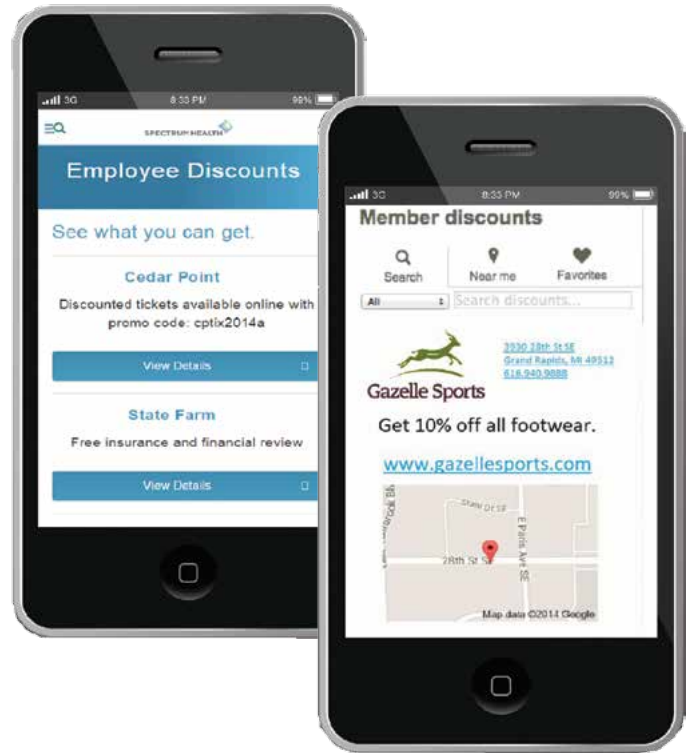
3G 8:33 PM 99%

SPECTRUM HEALTH

Employee Discounts

See what you can get.

Cedar Point

Discounted tickets available online with promo code: cptix2014a

View Details

State Farm

Free insurance and financial review

View Details

3G 8:33 PM 99%

Member discounts

Search

Near me

Favorites

All

Search discounts...

Gazelle Sports

3930 28th St SE
Grand Rapids, MI 49512
616.940.9888

Get 10% off all footwear.

www.gazellesports.com

State Dr SE

E Paris Ave SE

28th St SE

Map data ©2014 Google